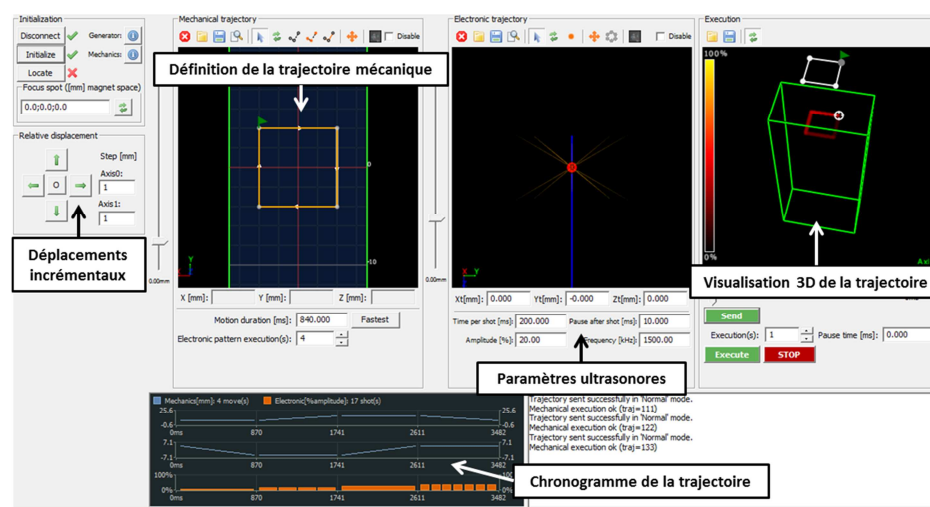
Initialization
Disconnect
Generator:
Initialize
Mechanics:
Locate
Focus spot ([mm] magnet space)
0.0;0.0;0.0

Relative displacement
Step [mm]
Axis0:
1
Axis1:
1

Déplacements incrémentaux

Mechanical trajectory
Disable
Définition de la trajectoire mécanique
0
-10
0.00mm
X [mm]:
Y [mm]:
Z [mm]:
Motion duration [ms]: 840.000
Fastest
Electronic pattern execution(s): 4

Electronic trajectory
Disable
0.00mm
Xt[mm]: 0.000
Yt[mm]: -0.000
Zt[mm]: 0.000
Time per shot [ms]: 200.000
Pause after shot [ms]: 10.000
Amplitude [%]: 20.00
Frequency [kHz]: 1500.00

Paramètres ultrasonores

Execution
100%
0%
Visualisation 3D de la trajectoire
Send
Execution(s): 1
Pause time [ms]: 0.000
Execute
STOP

Mechanics[mm]: 4 move(s)
Electronic[%amplitude]: 17 shot(s)
25.6
-0.6
0ms
870
1741
2611
3482
25.6
-0.6
7.1
-7.1
0ms
870
1741
2611
3482
7.1
-7.1
100%
0%
0ms
870
1741
2611
3482

Trajectory sent successfully in 'Normal' mode.
Mechanical execution ok (traj=111)
Trajectory sent successfully in 'Normal' mode.
Mechanical execution ok (traj=122)
Trajectory sent successfully in 'Normal' mode.
Mechanical execution ok (traj=133)

Chronogramme de la trajectoire